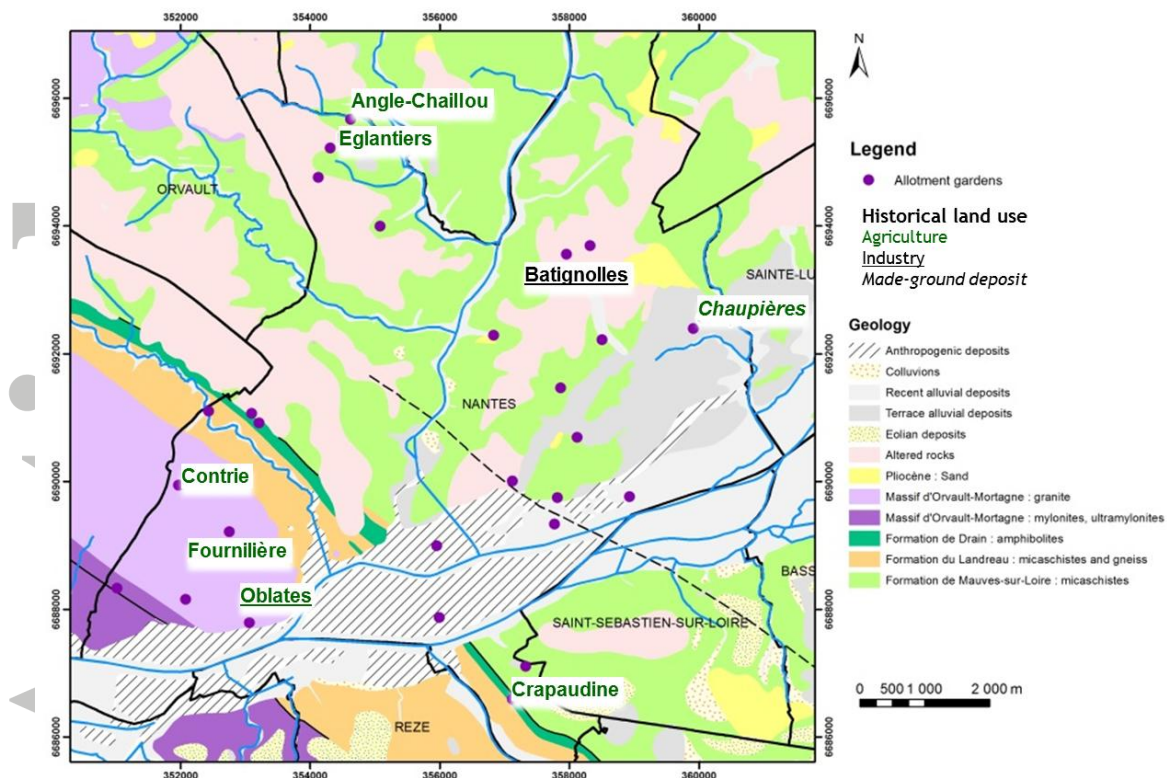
352000 354000 356000 358000 360000

6696000
6694000
6692000
6690000
6688000
6686000

N

Angle-Chaillou
Eglantiers
ORVAULT
Batignolles
SAINTE-LU
Chaupières
NANTES
Contrie
Fournilière
Oblates
BASS
SAINT-SEBASTIEN-SUR-LOIRE
Crapaudine
REZE

Legend
Allotment gardens

Historical land use
Agriculture
Industry
Made-ground deposit

Geology
Anthropogenic deposits
Colluvions
Recent alluvial deposits
Terrace alluvial deposits
Eolian deposits
Altered rocks
Pliocène : Sand
Massif d'Orvault-Mortagne : granite
Massif d'Orvault-Mortagne : mylonites, ultramylonites
Formation de Drain : amphibolites
Formation du Landreau : micaschistes and gneiss
Formation de Mauves-sur-Loire : micaschistes

0 500 1 000 2 000 m